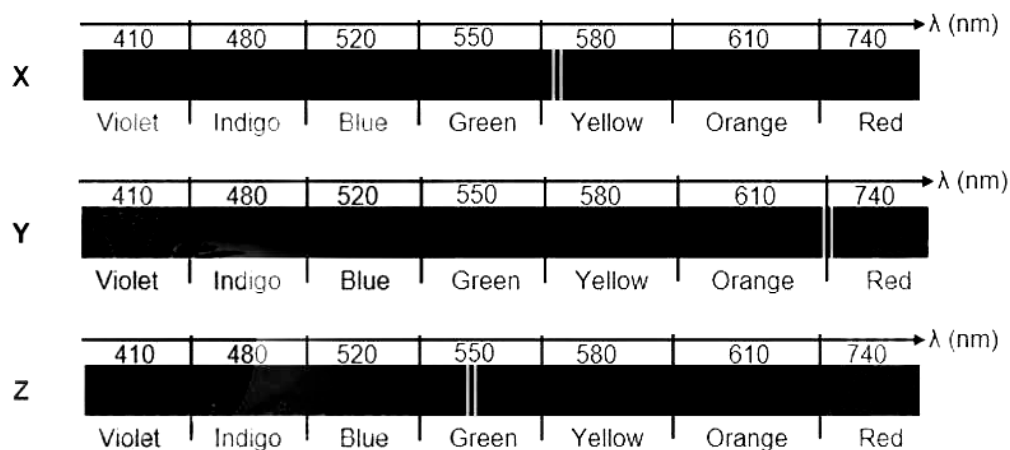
λ (nm)

| 410 | 480 | 520 | 550 | 580 | 610 | 740 |
|---|---|---|---|---|---|---|

X

Violet Indigo Blue Green Yellow Orange Red

λ (nm)

| 410 | 480 | 520 | 550 | 580 | 610 | 740 |
|---|---|---|---|---|---|---|

Y

Violet Indigo Blue Green Yellow Orange Red

λ (nm)

| 410 | 480 | 520 | 550 | 580 | 610 | 740 |
|---|---|---|---|---|---|---|

Z

Violet Indigo Blue Green Yellow Orange Red